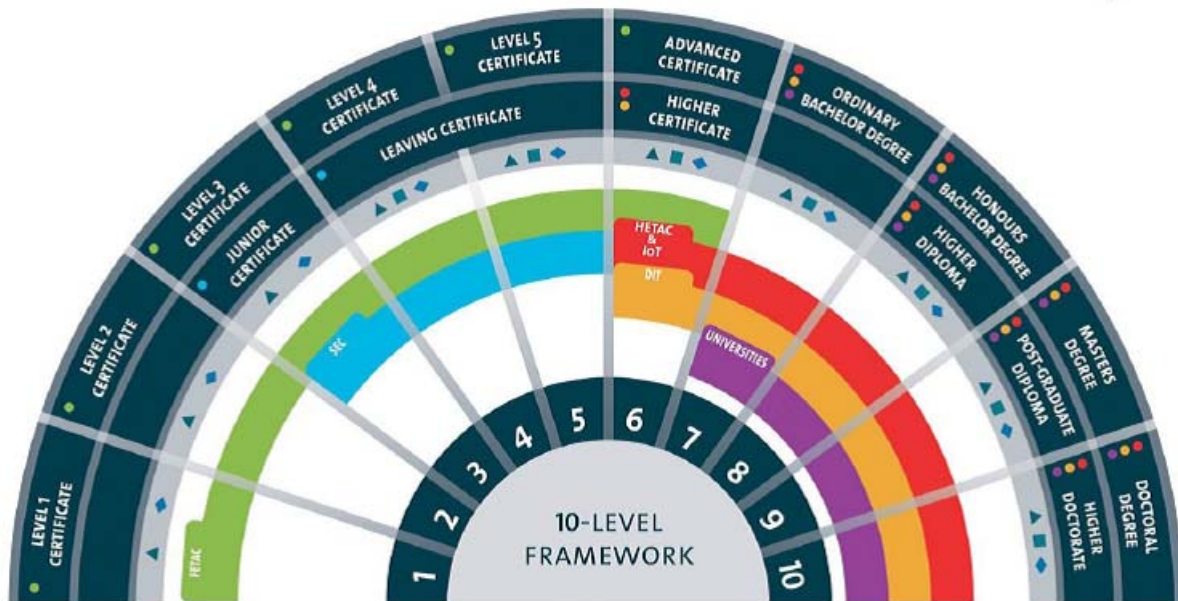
LEVEL 1 CERTIFICATE

LEVEL 2 CERTIFICATE

LEVEL 3 CERTIFICATE

JUNIOR CERTIFICATE

LEVEL 4 CERTIFICATE

LEAVING CERTIFICATE

LEVEL 5 CERTIFICATE

ADVANCED CERTIFICATE

HIGHER CERTIFICATE

ORDINARY BACHELOR DEGREE

HONOURS BACHELOR DEGREE

HIGHER DIPLOMA

MASTERS DEGREE

POST-GRADUATE DIPLOMA

DOCTORAL DEGREE

HIGHER DOCTORATE

FETAC

SEC

HETAC & IoT

DIT

UNIVERSITIES

1 2 3 4 5 6 7 8 9 10

10-LEVEL FRAMEWORK